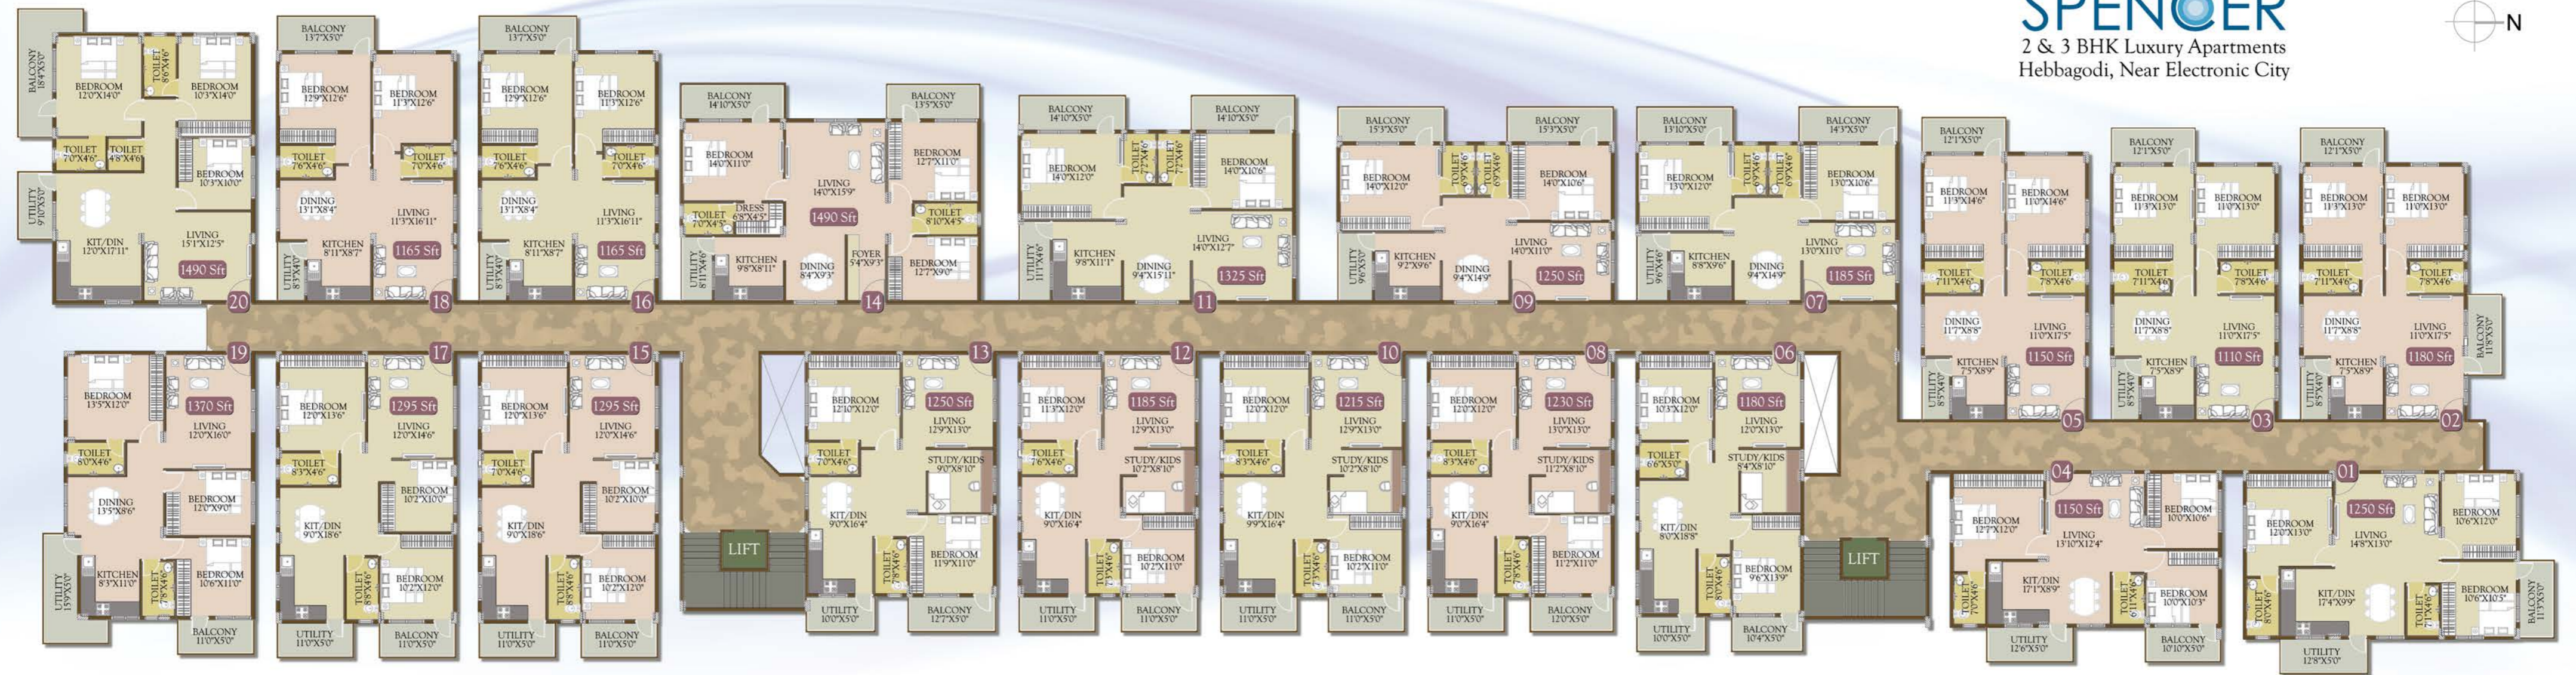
SPENCER
2 & 3 BHK Luxury Apartments
Hebbagodi, Near Electronic City

N

BALCONY 18'4"X5'0"
BEDROOM 12'0"X14'0"
TOILET 8'6"X4'6"
BEDROOM 10'3"X14'0"
TOILET 7'0"X4'6"
TOILET 4'8"X4'6"
BEDROOM 10'3"X10'0"
UTILITY 9'0"X5'0"
KIT/DIN 12'0"X17'11"
LIVING 15'1"X12'5"
1490 Sft
20

BALCONY 13'7"X5'0"
BEDROOM 12'9"X12'6"
BEDROOM 11'3"X12'6"
TOILET 7'6"X4'6"
TOILET 7'0"X4'6"
DINING 13'1"X8'4"
LIVING 11'3"X16'11"
KITCHEN 8'11"X8'7"
UTILITY 8'3"X4'0"
1165 Sft
18

BALCONY 13'7"X5'0"
BEDROOM 12'9"X12'6"
BEDROOM 11'3"X12'6"
TOILET 7'6"X4'6"
TOILET 7'0"X4'6"
DINING 13'1"X8'4"
LIVING 11'3"X16'11"
KITCHEN 8'11"X8'7"
UTILITY 8'3"X4'0"
1165 Sft
16

BALCONY 14'10"X5'0"
BALCONY 13'5"X5'0"
BEDROOM 14'0"X11'0"
LIVING 14'0"X15'9"
BEDROOM 12'7"X11'0"
1490 Sft
TOILET 7'0"X4'5"
DRESS 6'8"X4'5"
TOILET 8'10"X4'5"
UTILITY 8'11"X4'3"
KITCHEN 9'8"X8'11"
DINING 8'4"X9'3"
FOYER 5'4"X9'3"
BEDROOM 12'7"X9'0"
14

BALCONY 14'10"X5'0"
BALCONY 14'10"X5'0"
TOILET 7'2"X4'6"
TOILET 7'2"X4'6"
BEDROOM 14'0"X12'0"
BEDROOM 14'0"X10'6"
UTILITY 11'1"X4'6"
KITCHEN 9'8"X11'1"
DINING 9'4"X15'11"
LIVING 14'0"X12'7"
1325 Sft
11

BALCONY 15'3"X5'0"
BALCONY 15'3"X5'0"
TOILET 6'9"X4'6"
TOILET 6'9"X4'6"
BEDROOM 14'0"X12'0"
BEDROOM 14'0"X10'6"
UTILITY 9'6"X5'0"
KITCHEN 9'2"X9'6"
DINING 9'4"X14'9"
LIVING 14'0"X11'0"
1250 Sft
09

BALCONY 13'10"X5'0"
BALCONY 14'3"X5'0"
TOILET 6'9"X4'6"
TOILET 6'9"X4'6"
BEDROOM 13'0"X12'0"
BEDROOM 13'0"X10'6"
UTILITY 9'6"X4'6"
KITCHEN 8'8"X9'6"
DINING 9'4"X14'9"
LIVING 13'0"X11'0"
1185 Sft
07

BALCONY 12'1"X5'0"
BEDROOM 11'3"X14'6"
BEDROOM 11'0"X14'6"
TOILET 7'11"X4'6"
TOILET 7'8"X4'6"
DINING 11'7"X8'8"
LIVING 11'0"X17'5"
KITCHEN 7'5"X8'9"
UTILITY 8'5"X4'0"
1150 Sft
05

BALCONY 12'1"X5'0"
BEDROOM 11'3"X13'0"
BEDROOM 11'0"X13'0"
TOILET 7'11"X4'6"
TOILET 7'8"X4'6"
DINING 11'7"X8'8"
LIVING 11'0"X17'5"
KITCHEN 7'5"X8'9"
UTILITY 8'5"X4'0"
1110 Sft
03

BALCONY 12'1"X5'0"
BEDROOM 11'3"X13'0"
BEDROOM 11'0"X13'0"
TOILET 7'11"X4'6"
TOILET 7'8"X4'6"
DINING 11'7"X8'8"
LIVING 11'0"X17'5"
KITCHEN 7'5"X8'9"
UTILITY 8'5"X4'0"
BALCONY 11'5"X5'0"
1180 Sft
02

19
BEDROOM 13'5"X12'0"
1370 Sft
LIVING 12'0"X16'0"
TOILET 8'0"X4'6"
DINING 13'5"X8'6"
BEDROOM 12'0"X9'0"
UTILITY 15'0"X5'0"
KITCHEN 8'3"X11'0"
TOILET 7'8"X4'6"
BEDROOM 10'6"X11'0"
BALCONY 11'0"X5'0"

17
BEDROOM 12'0"X13'6"
1295 Sft
LIVING 12'0"X14'6"
TOILET 8'3"X4'6"
BEDROOM 10'2"X10'0"
KIT/DIN 9'0"X18'6"
TOILET 7'8"X4'6"
BEDROOM 10'2"X12'0"
UTILITY 11'0"X5'0"
BALCONY 11'0"X5'0"

15
BEDROOM 12'0"X13'6"
1295 Sft
LIVING 12'0"X14'6"
TOILET 7'0"X4'6"
BEDROOM 10'2"X10'0"
KIT/DIN 9'0"X18'6"
TOILET 7'8"X4'6"
BEDROOM 10'2"X12'0"
UTILITY 11'0"X5'0"
BALCONY 11'0"X5'0"

LIFT

13
BEDROOM 12'10"X12'0"
1250 Sft
LIVING 12'9"X13'0"
TOILET 7'0"X4'6"
STUDY/KIDS 9'0"X8'10"
KIT/DIN 9'0"X16'4"
TOILET 7'8"X4'6"
BEDROOM 11'9"X11'0"
UTILITY 10'0"X5'0"
BALCONY 12'7"X5'0"

12
BEDROOM 11'3"X12'0"
1185 Sft
LIVING 12'9"X13'0"
TOILET 7'6"X4'6"
STUDY/KIDS 10'2"X8'10"
KIT/DIN 9'0"X16'4"
TOILET 7'8"X4'6"
BEDROOM 10'2"X11'0"
UTILITY 11'0"X5'0"
BALCONY 11'0"X5'0"

10
BEDROOM 12'0"X12'0"
1215 Sft
LIVING 12'9"X13'0"
TOILET 8'3"X4'6"
STUDY/KIDS 10'2"X8'10"
KIT/DIN 9'9"X16'4"
TOILET 7'8"X4'6"
BEDROOM 10'2"X11'0"
UTILITY 11'0"X5'0"
BALCONY 11'0"X5'0"

08
BEDROOM 12'0"X12'0"
1230 Sft
LIVING 13'0"X13'0"
TOILET 8'3"X4'6"
STUDY/KIDS 11'2"X8'10"
KIT/DIN 9'0"X16'4"
TOILET 7'8"X4'6"
BEDROOM 11'2"X11'0"
UTILITY 11'0"X5'0"
BALCONY 12'0"X5'0"

06
BEDROOM 10'3"X12'0"
1180 Sft
LIVING 12'0"X13'0"
TOILET 6'6"X5'0"
STUDY/KIDS 8'4"X8'10"
KIT/DIN 8'0"X18'8"
TOILET 8'0"X4'6"
BEDROOM 9'6"X13'9"
UTILITY 10'0"X5'0"
BALCONY 10'4"X5'0"

LIFT

04
1150 Sft
BEDROOM 12'7"X12'0"
LIVING 13'10"X12'4"
BEDROOM 10'0"X10'6"
TOILET 7'0"X4'6"
KIT/DIN 17'1"X8'9"
TOILET 6'11"X4'6"
BEDROOM 10'0"X10'3"
UTILITY 12'6"X5'0"
BALCONY 10'10"X5'0"

01
1250 Sft
BEDROOM 12'0"X13'0"
LIVING 14'8"X11'0"
BEDROOM 10'6"X12'0"
TOILET 8'0"X4'6"
KIT/DIN 17'4"X9'9"
TOILET 7'1"X4'6"
BEDROOM 10'6"X10'5"
BALCONY 11'5"X5'0"
UTILITY 12'8"X5'0"